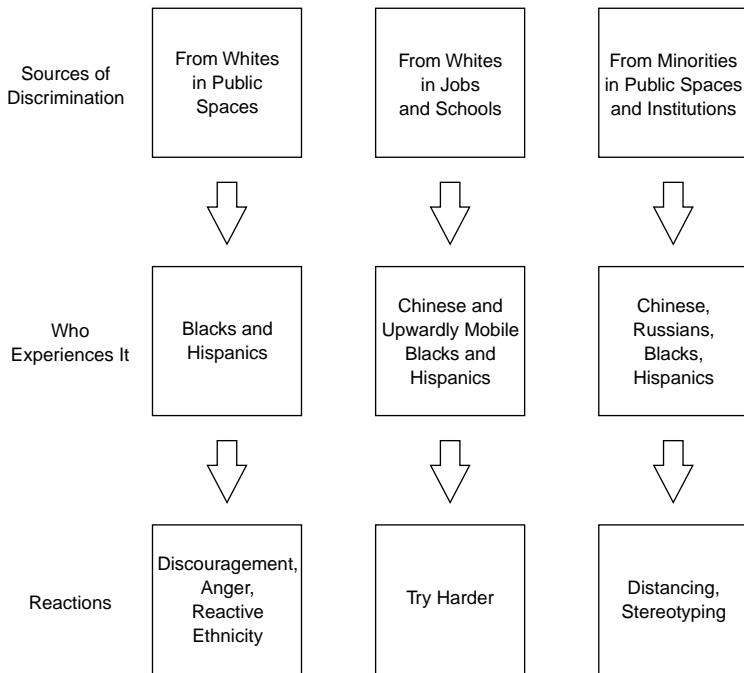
Sources of Discrimination

From Whites in Public Spaces

From Whites in Jobs and Schools

From Minorities in Public Spaces and Institutions

Who Experiences It

Blacks and Hispanics

Chinese and Upwardly Mobile Blacks and Hispanics

Chinese, Russians, Blacks, Hispanics

Reactions

Discouragement, Anger, Reactive Ethnicity

Try Harder

Distancing, Stereotyping